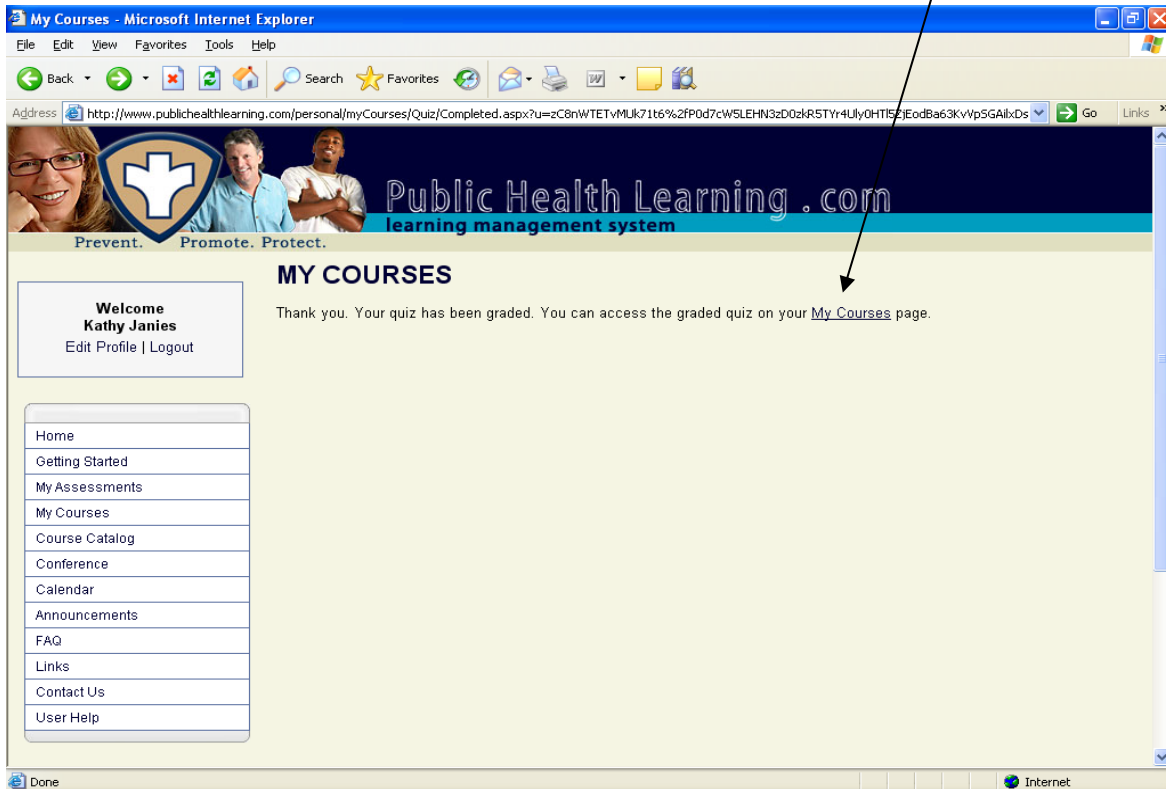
My Courses - Microsoft Internet Explorer

File Edit View Favorites Tools Help

Back Search Favorites

Address http://www.publichealthlearning.com/personal/myCourses/Quiz/Completed.aspx?u=zC8nWTETvMUk71t6%2fP0d7cW5LEHN3zD0zkR5TYr4Uly0HTf5EjEodBa63KvVpSGAilxDs Go Links

Public Health Learning .com
learning management system
Prevent. Promote. Protect.

MY COURSES

Thank you. Your quiz has been graded. You can access the graded quiz on your My Courses page.

Welcome
Kathy Janies
Edit Profile | Logout

Home
Getting Started
My Assessments
My Courses
Course Catalog
Conference
Calendar
Announcements
FAQ
Links
Contact Us
User Help

Done Internet